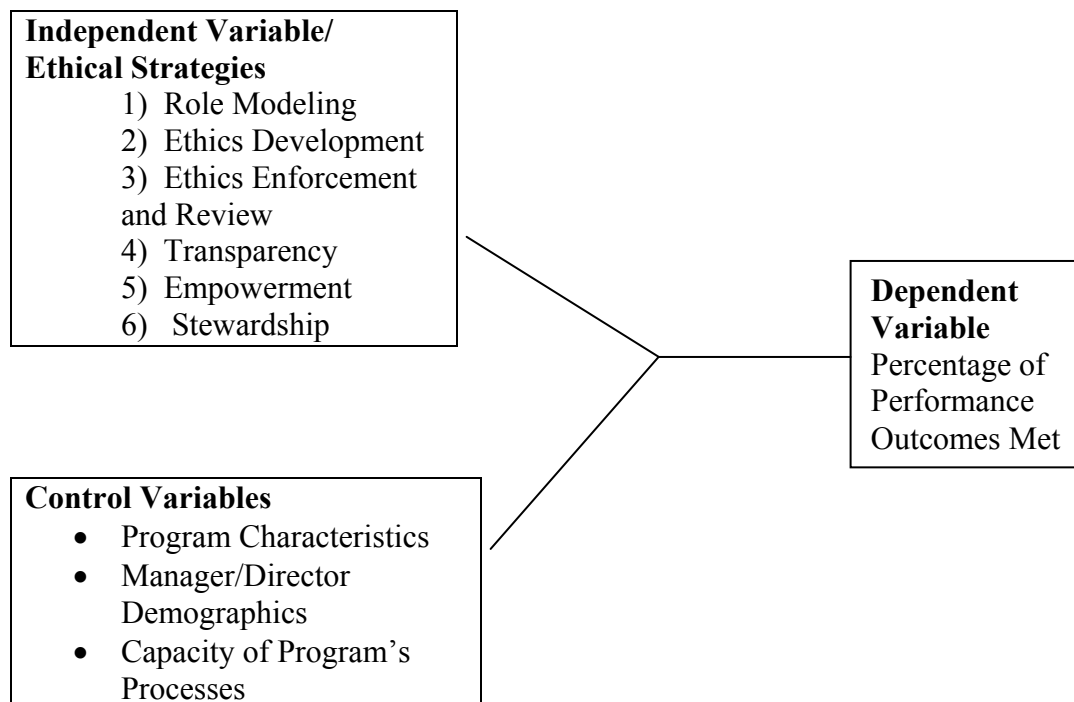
**Independent Variable/ Ethical Strategies**
1) Role Modeling
2) Ethics Development
3) Ethics Enforcement and Review
4) Transparency
5) Empowerment
6) Stewardship

**Dependent Variable**
Percentage of Performance Outcomes Met

**Control Variables**
- Program Characteristics
- Manager/Director Demographics
- Capacity of Program's Processes